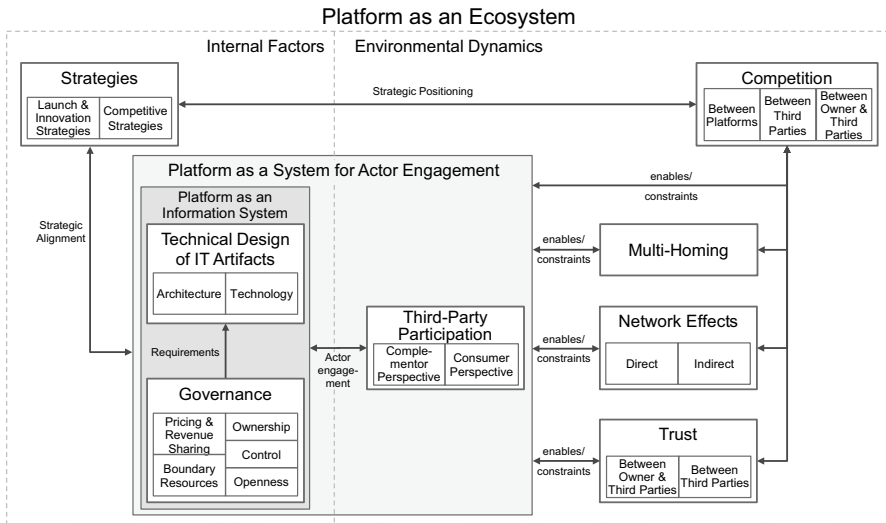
Platform as an Ecosystem

Internal Factors

Environmental Dynamics

Strategies

Launch & Innovation Strategies

Competitive Strategies

Strategic Positioning

Competition

Between Platforms

Between Third Parties

Between Owner & Third Parties

Strategic Alignment

Platform as a System for Actor Engagement

enables/ constraints

Platform as an Information System

Technical Design of IT Artifacts

Architecture

Technology

enables/ constraints

Multi-Homing

Requirements

Third-Party Participation

Complementor Perspective

Consumer Perspective

Actor engagement

enables/ constraints

Network Effects

Direct

Indirect

Governance

Pricing & Revenue Sharing

Ownership

Control

Boundary Resources

Openness

enables/ constraints

Trust

Between Owner & Third Parties

Between Third Parties